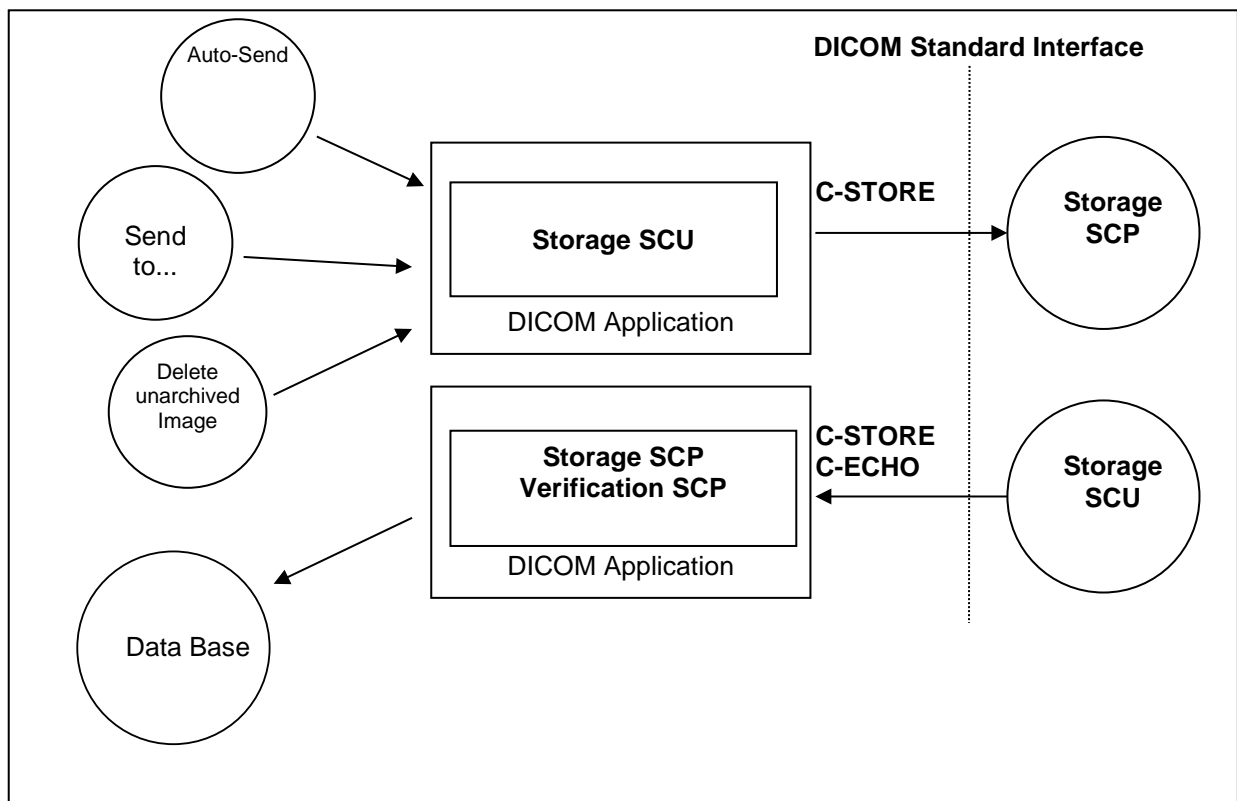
DICOM Standard Interface

Auto-Send

Send to...

Delete unarchived Image

Storage SCU

DICOM Application

C-STORE

Storage SCP

Storage SCP
Verification SCP

DICOM Application

C-STORE
C-ECHO

Storage SCU

Data Base